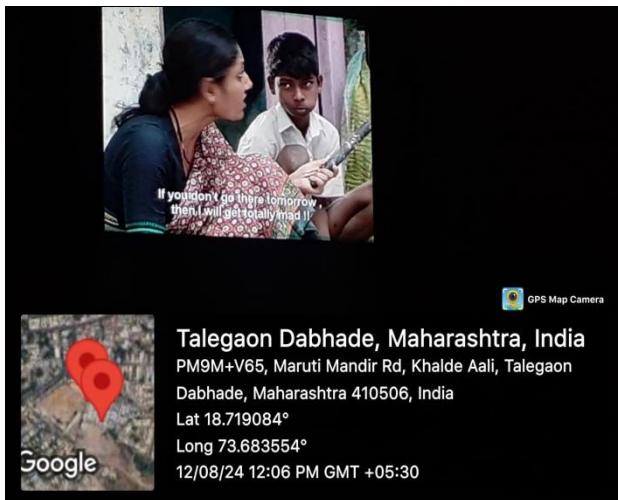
If you don't go there tomorrow , then I will get totally mad !!

GPS Map Camera

Talegaon Dabhade, Maharashtra, India

PM9M+V65, Maruti Mandir Rd, Khalde Aali, Talegaon Dabhade, Maharashtra 410506, India

Lat 18.719084°

Long 73.683554°

12/08/24 12:06 PM GMT +05:30

Google